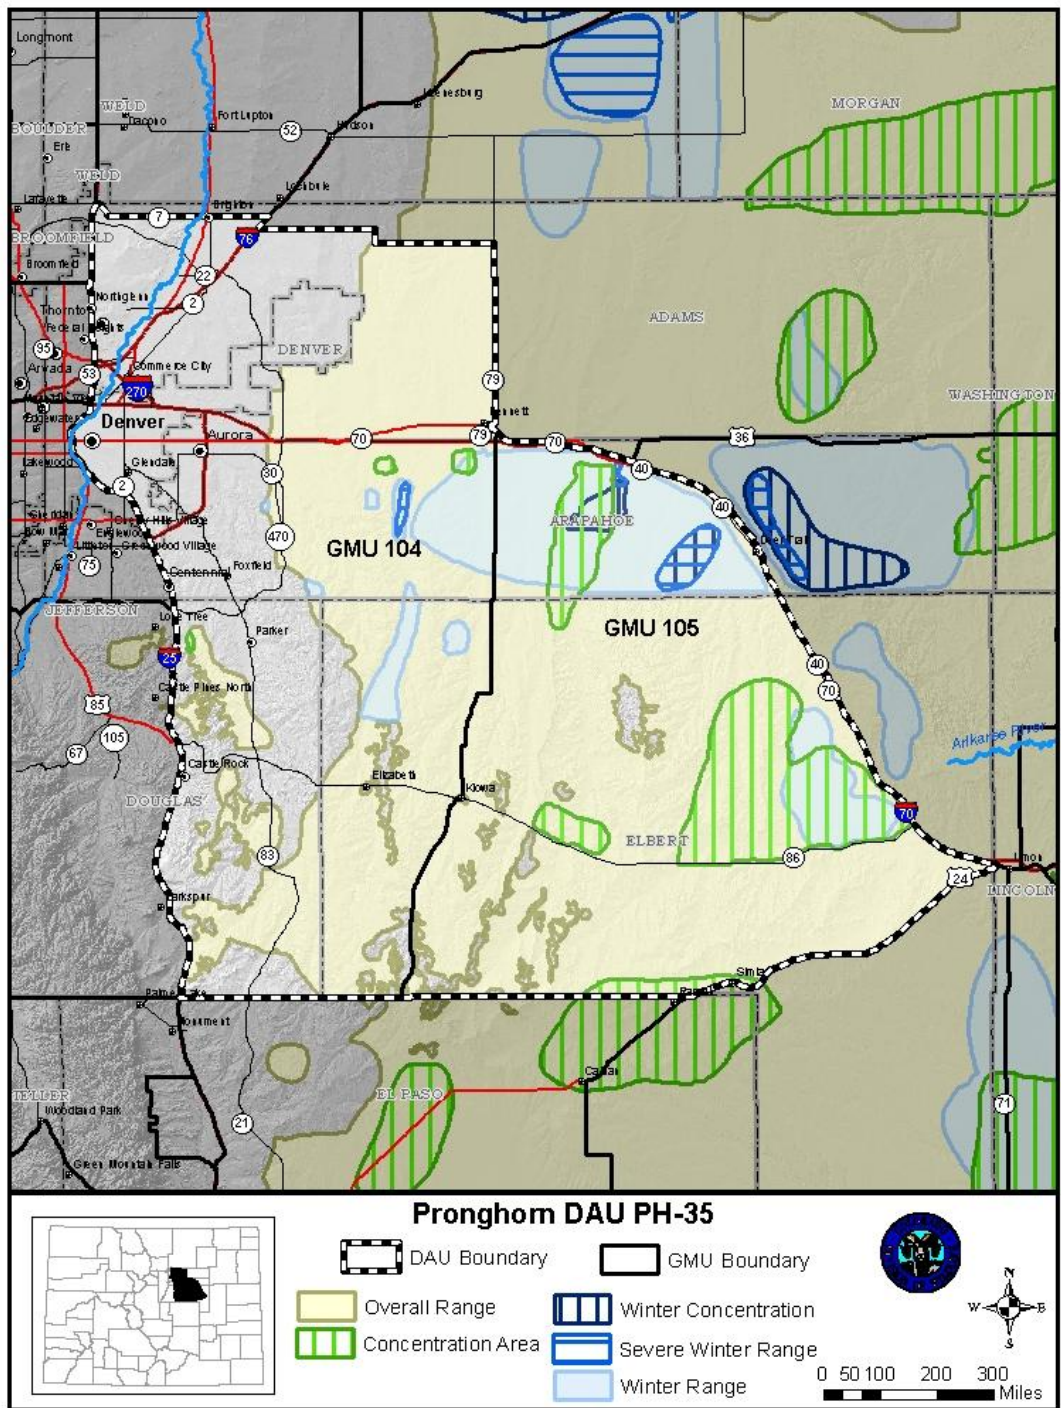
Longmont
WELD
Dacono
Fort Lupton
Keenesburg
BOULDER
Erie
52
Hudson
MORGAN
WELD
Lafayette
Lochbuie
Brighton
7
BROOMFIELD
76
Broomfield
22
Northglenn
2
ADAMS
Thornton
Federal Heights
95
DENVER
Arvada
53
Commerce City
270
79
Edgewater
Bennett
WASHINGTON
Denver
Aurora
70
79
70
36
Lakewood
Glendale
40
30
2
40
ARAPAHOE
Sheridan
Bow Mar
Cherry Hills Village
Englewood
Littleton
Greenwood Village
470
GMU 104
Deer Trail
75
Centennial
Foxfield
JEFFERSON
Lone Tree
GMU 105
Parker
25
40
Castle Pines North
70
85
105
Arkansas River
67
Castle Rock
Elizabeth
Kiowa
DOUGLAS
70
ELBERT
83
86
24
Limon
LINCOLN
Larkspur
Simla
Palmer Lake
Ramah
Monument
Calhan
TELLER
EL PASO
Woodland Park
71
21
Green Mountain Falls
Pronghorn DAU PH-35
DAU Boundary
GMU Boundary
Overall Range
Winter Concentration
Concentration Area
Severe Winter Range
Winter Range
N
W
E
S
0 50 100 200 300
Miles